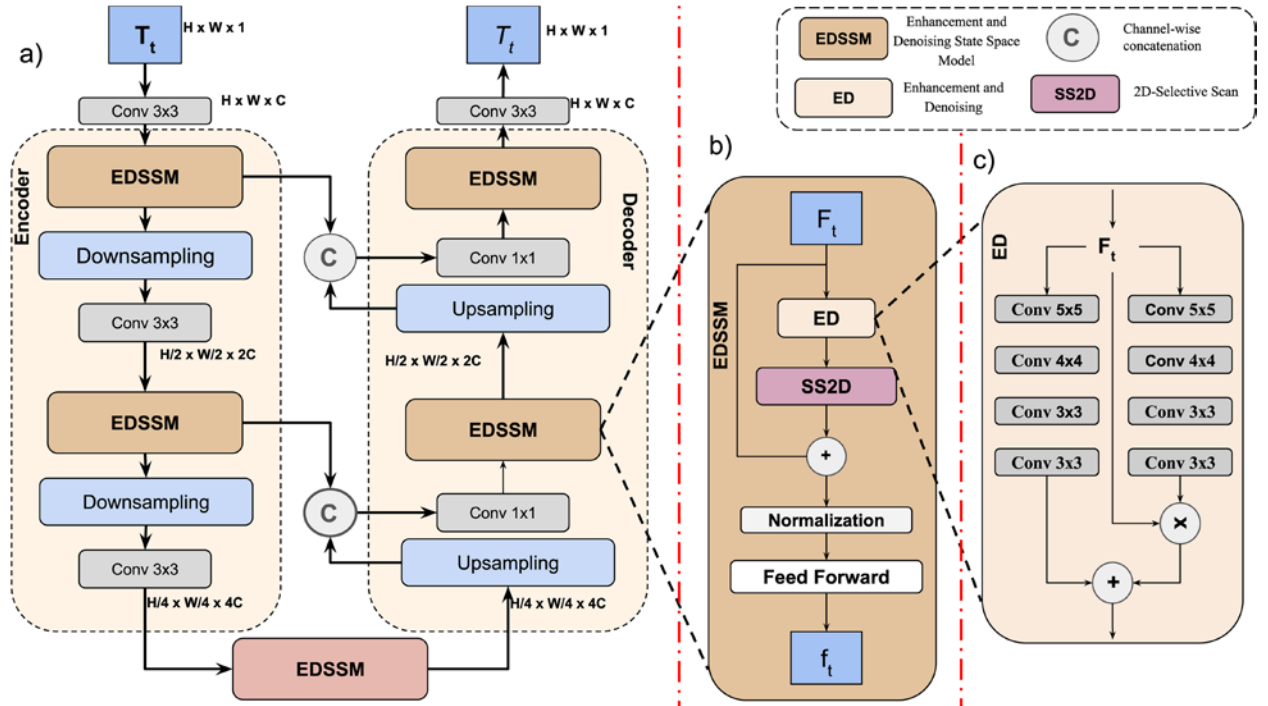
a)

$T_t$ H x W x 1

Conv 3x3 H x W x C

Encoder

EDSSM

Downsampling

Conv 3x3

H/2 x W/2 x 2C

EDSSM

Downsampling

Conv 3x3

H/4 x W/4 x 4C

EDSSM

C

C

$T_t$ H x W x 1

Conv 3x3 H x W x C

Decoder

EDSSM

Conv 1x1

Upsampling

H/2 x W/2 x 2C

EDSSM

Conv 1x1

Upsampling

H/4 x W/4 x 4C

EDSSM Enhancement and Denoising State Space Model

C Channel-wise concatenation

ED Enhancement and Denoising

SS2D 2D-Selective Scan

b)

EDSSM

$F_t$

ED

SS2D

+

Normalization

Feed Forward

$f_t$

c)

ED

$F_t$

Conv 5x5

Conv 4x4

Conv 3x3

Conv 3x3

Conv 5x5

Conv 4x4

Conv 3x3

Conv 3x3

×

+